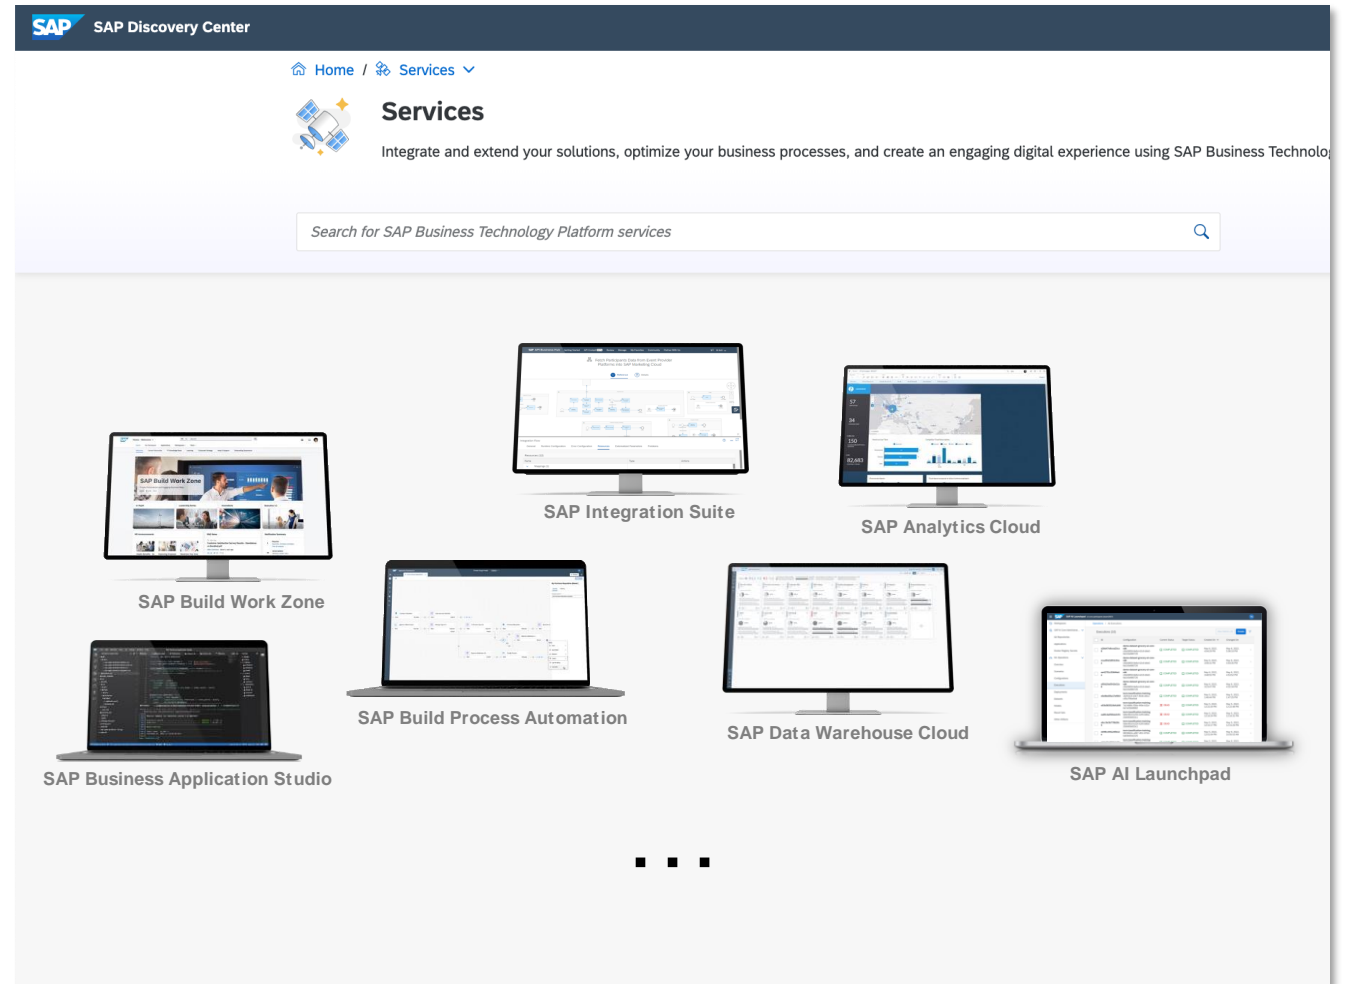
SAP SAP Discovery Center

Home / Services

Services

Integrate and extend your solutions, optimize your business processes, and create an engaging digital experience using SAP Business Technolo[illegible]

Search for SAP Business Technology Platform services

SAP Build Work Zone

SAP Integration Suite

SAP Analytics Cloud

SAP Build Process Automation

SAP Data Warehouse Cloud

SAP AI Launchpad

SAP Business Application Studio